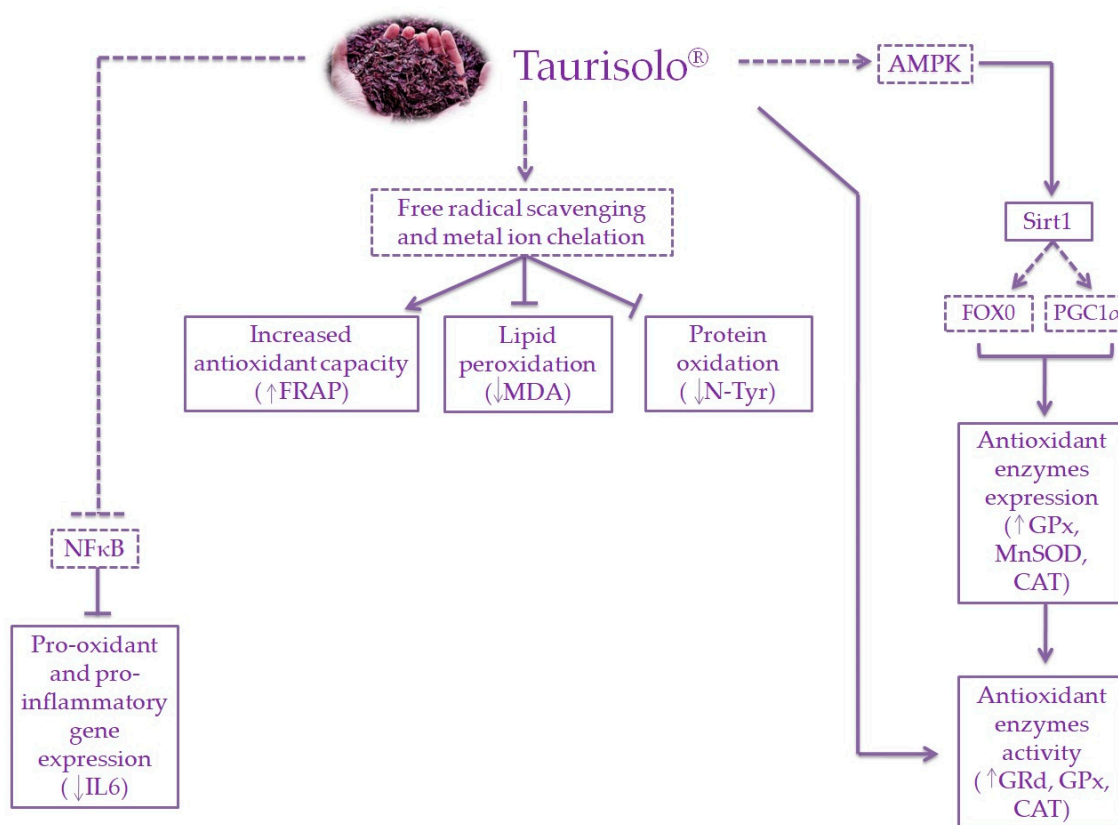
Taurisolo®

AMPK

Free radical scavenging and metal ion chelation

Increased antioxidant capacity (↑FRAP)

Lipid peroxidation (↓MDA)

Protein oxidation (↓N-Tyr)

Sirt1

FOX0

PGC1α

Antioxidant enzymes expression (↑GPx, MnSOD, CAT)

NFκB

Pro-oxidant and pro-inflammatory gene expression (↓IL6)

Antioxidant enzymes activity (↑GRd, GPx, CAT)